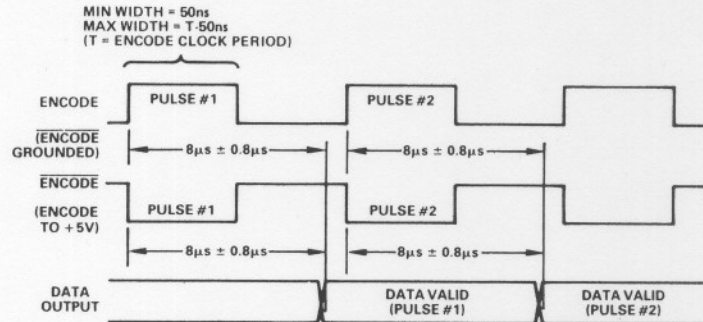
MIN WIDTH = 50ns
MAX WIDTH = T-50ns
(T = ENCODE CLOCK PERIOD)

ENCODE
PULSE #1
PULSE #2
$(\overline{\text{ENCODE}}$ GROUNDED)
$8\mu s \pm 0.8\mu s$
$8\mu s \pm 0.8\mu s$
$\overline{\text{ENCODE}}$
(ENCODE TO +5V)
PULSE #1
PULSE #2
$8\mu s \pm 0.8\mu s$
$8\mu s \pm 0.8\mu s$
DATA OUTPUT
DATA VALID (PULSE #1)
DATA VALID (PULSE #2)